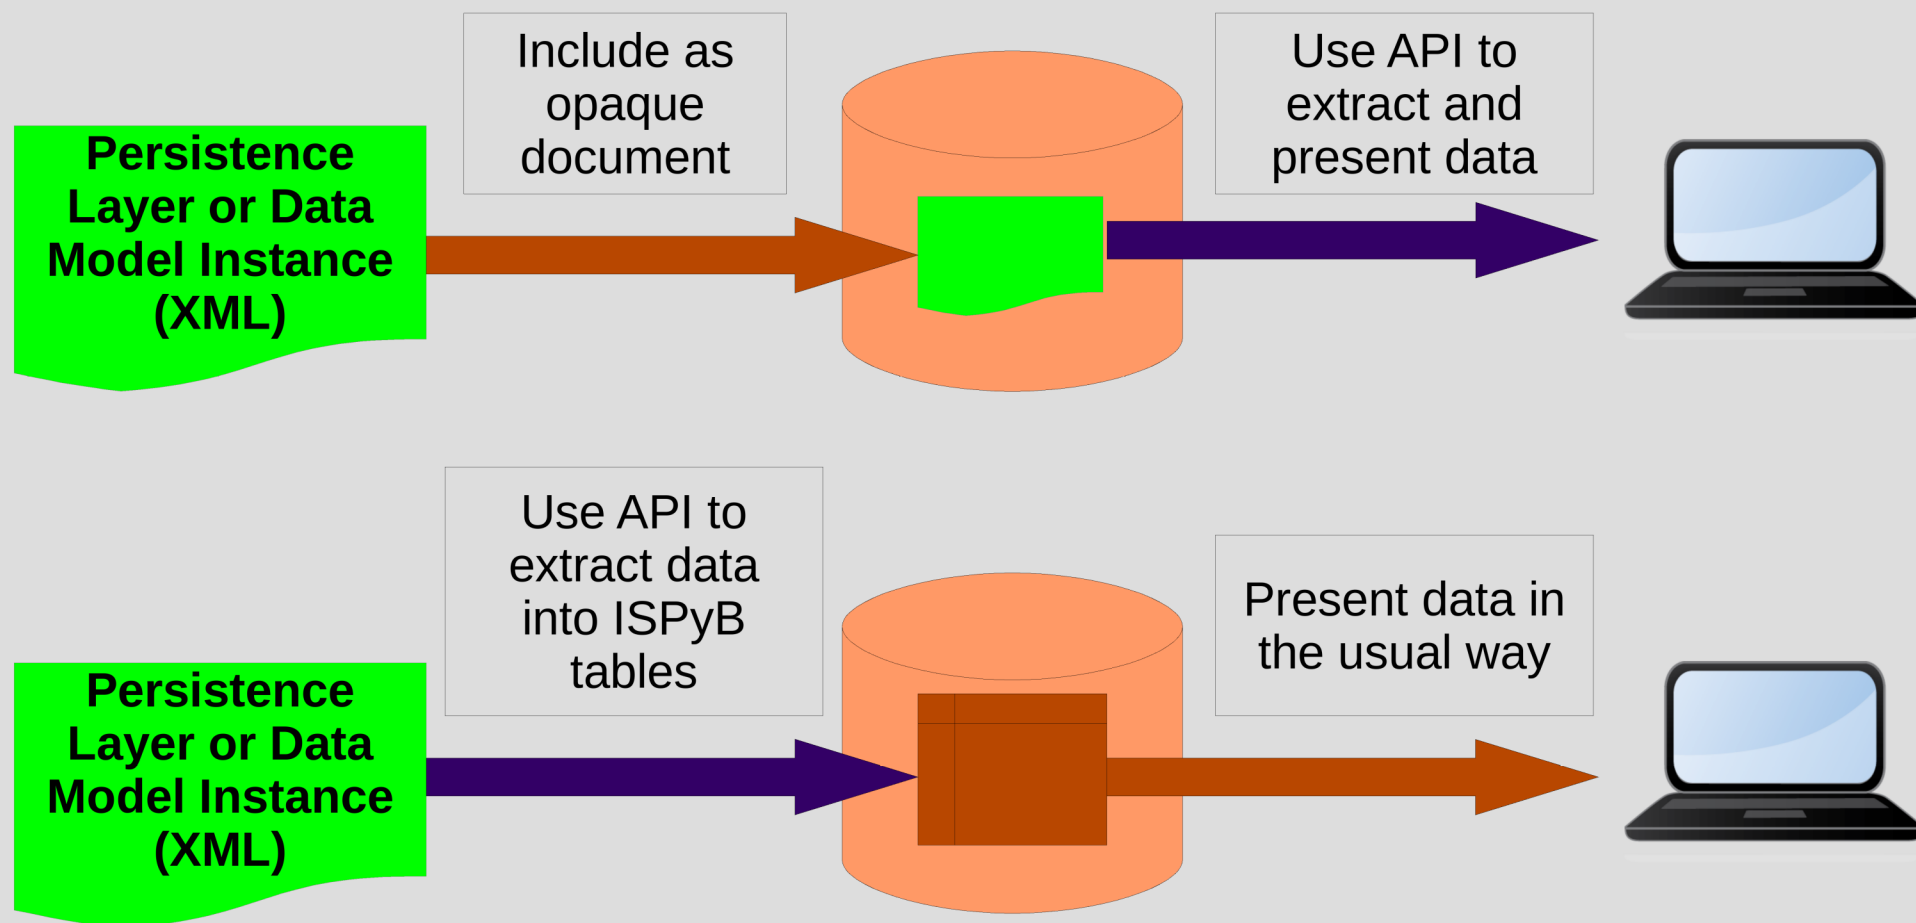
Persistence Layer or Data Model Instance (XML)

Include as opaque document

Use API to extract and present data

Persistence Layer or Data Model Instance (XML)

Use API to extract data into ISPyB tables

Present data in the usual way